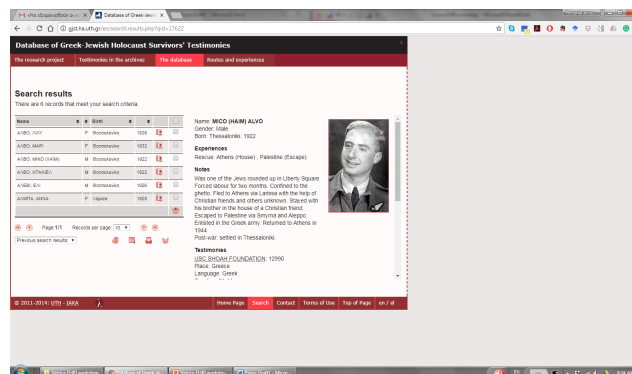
Database of Greek-Jewish Holocaust Survivors' Testimonies

gjst.ha.uth.gr/en/search-results.php?id=17622

The research project | Testimonies in the archives | The database | Routes and experiences

Search results
There are 6 records that meet your search criteria.

| Name | | Birth | | |
|---|---|---|---|---|
| ΑΛΒΟ, ΑΛΥ | F | Θεσσαλονίκη | 1926 | |
| ΑΛΒΟ, ΜΑΡΙ | F | Θεσσαλονίκη | 1932 | |
| ΑΛΒΟ, ΜΙΚΟ (ΧΑΪΜ) | M | Θεσσαλονίκη | 1922 | |
| ΑΛΒΟ, ΝΤΑΝΙΕΛ | M | Θεσσαλονίκη | 1922 | |
| ΑΛΒΟ, ΕΛΙ | M | Θεσσαλονίκη | 1926 | |
| ΑΛΜΠΑ, ΑΝΝΑ | F | Λάρισα | 1929 | |

Page 1/1 Records per page: 10
Previous search results

Name: MICO (HAIM) ALVO
Gender: Male
Born: Thessaloniki, 1922

Experiences
Rescue: Athens (House) , Palestine (Escape)

Notes
Was one of the Jews rounded up in Liberty Square. Forced labour for two months. Confined to the ghetto. Fled to Athens via Larissa with the help of Christian friends and others unknown. Stayed with his brother in the house of a Christian friend. Escaped to Palestine via Smyrna and Aleppo. Enlisted in the Greek army. Returned to Athens in 1944.
Post-war: settled in Thessaloniki.

Testimonies
USC SHOAH FOUNDATION: 12990
Place: Greece
Language: Greek

© 2011-2014: UTH - IAKA

Home Page | Search | Contact | Terms of Use | Top of Page | en / el